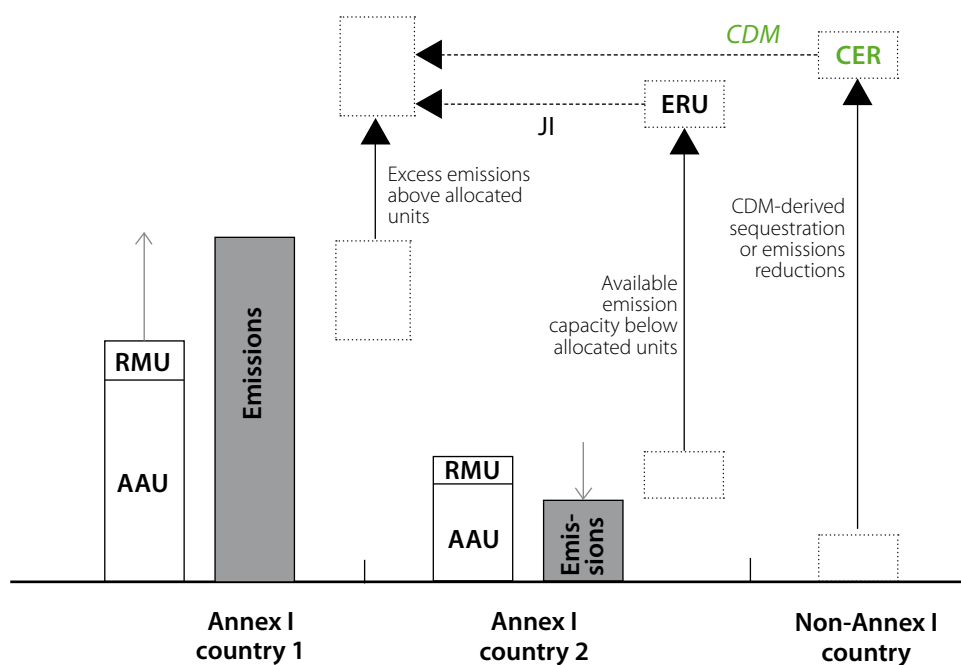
CDM
CER
ERU
JI
Excess emissions above allocated units
CDM-derived sequestration or emissions reductions
Available emission capacity below allocated units
RMU
AAU
Emissions
RMU
AAU
Emis-sions
Annex I country 1
Annex I country 2
Non-Annex I country